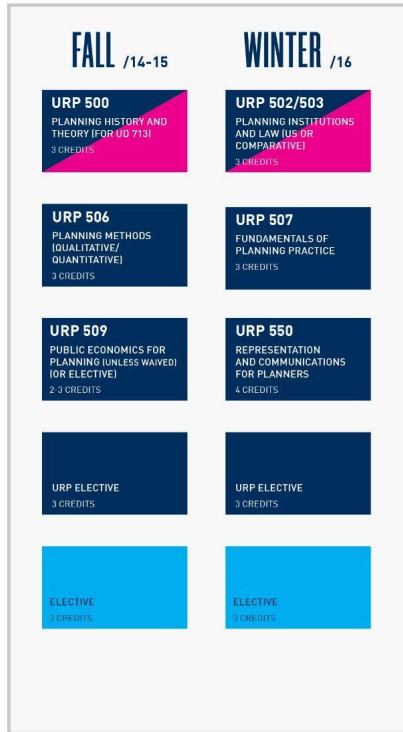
FALL /14-15

URP 500
PLANNING HISTORY AND THEORY (FOR UD 713)
3 CREDITS

URP 506
PLANNING METHODS (QUALITATIVE/ QUANTITATIVE)
3 CREDITS

URP 509
PUBLIC ECONOMICS FOR PLANNING (UNLESS WAIVED) (OR ELECTIVE)
2-3 CREDITS

URP ELECTIVE
3 CREDITS

ELECTIVE
3 CREDITS

WINTER /16

URP 502/503
PLANNING INSTITUTIONS AND LAW (US OR COMPARATIVE)
3 CREDITS

URP 507
FUNDAMENTALS OF PLANNING PRACTICE
3 CREDITS

URP 550
REPRESENTATION AND COMMUNICATIONS FOR PLANNERS
4 CREDITS

URP ELECTIVE
3 CREDITS

ELECTIVE
3 CREDITS